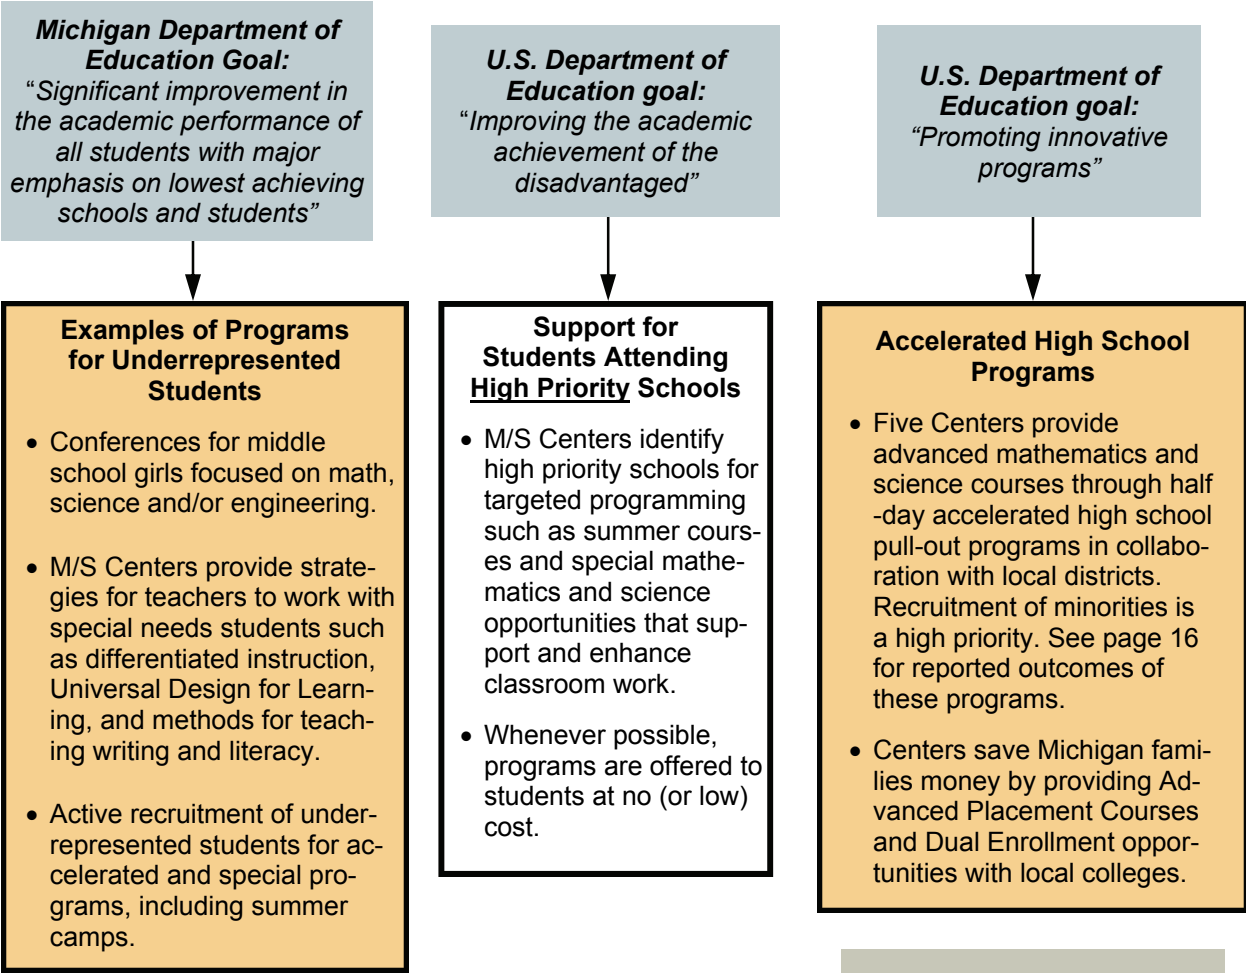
**Michigan Department of Education Goal:**
"Significant improvement in the academic performance of all students with major emphasis on lowest achieving schools and students"

**U.S. Department of Education goal:**
"Improving the academic achievement of the disadvantaged"

**U.S. Department of Education goal:**
"Promoting innovative programs"

**Examples of Programs for Underrepresented Students**

- Conferences for middle school girls focused on math, science and/or engineering.
- M/S Centers provide strategies for teachers to work with special needs students such as differentiated instruction, Universal Design for Learning, and methods for teaching writing and literacy.
- Active recruitment of underrepresented students for accelerated and special programs, including summer camps.

**Support for Students Attending High Priority Schools**

- M/S Centers identify high priority schools for targeted programming such as summer courses and special mathematics and science opportunities that support and enhance classroom work.
- Whenever possible, programs are offered to students at no (or low) cost.

**Accelerated High School Programs**

- Five Centers provide advanced mathematics and science courses through half-day accelerated high school pull-out programs in collaboration with local districts. Recruitment of minorities is a high priority. See page 16 for reported outcomes of these programs.
- Centers save Michigan families money by providing Advanced Placement Courses and Dual Enrollment opportunities with local colleges.